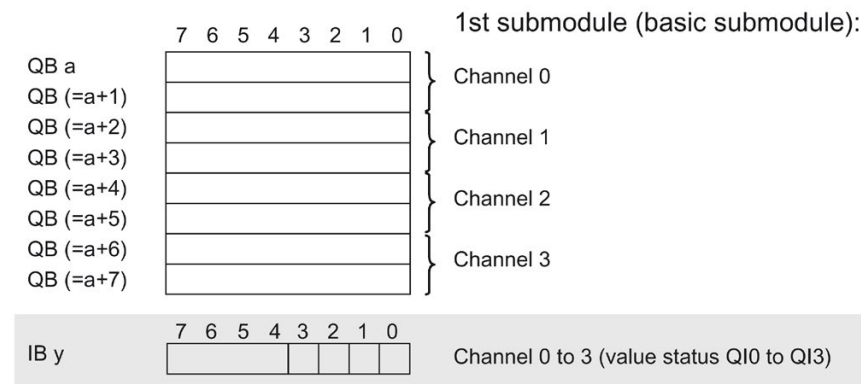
1st submodule (basic submodule):

7 6 5 4 3 2 1 0

QB a
QB (=a+1)
QB (=a+2)
QB (=a+3)
QB (=a+4)
QB (=a+5)
QB (=a+6)
QB (=a+7)

Channel 0
Channel 1
Channel 2
Channel 3

7 6 5 4 3 2 1 0

IB y

Channel 0 to 3 (value status QI0 to QI3)